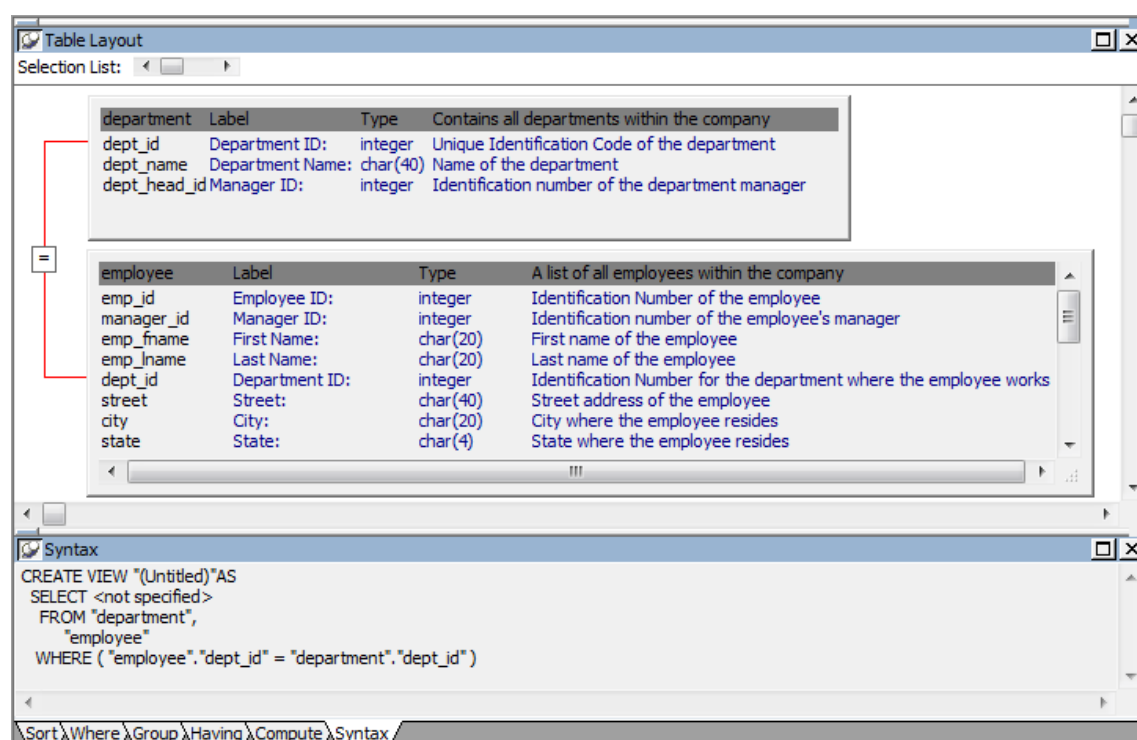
Table Layout

Selection List:

| department | Label | Type | Contains all departments within the company |
|---|---|---|---|
| dept_id | Department ID: | integer | Unique Identification Code of the department |
| dept_name | Department Name: | char(40) | Name of the department |
| dept_head_id | Manager ID: | integer | Identification number of the department manager |

=

| employee | Label | Type | A list of all employees within the company |
|---|---|---|---|
| emp_id | Employee ID: | integer | Identification Number of the employee |
| manager_id | Manager ID: | integer | Identification number of the employee's manager |
| emp_fname | First Name: | char(20) | First name of the employee |
| emp_lname | Last Name: | char(20) | Last name of the employee |
| dept_id | Department ID: | integer | Identification Number for the department where the employee works |
| street | Street: | char(40) | Street address of the employee |
| city | City: | char(20) | City where the employee resides |
| state | State: | char(4) | State where the employee resides |

Syntax

CREATE VIEW "(Untitled)"AS
SELECT <not specified>
FROM "department",
"employee"
WHERE ( "employee"."dept_id" = "department"."dept_id" )

Sort Where Group Having Compute Syntax